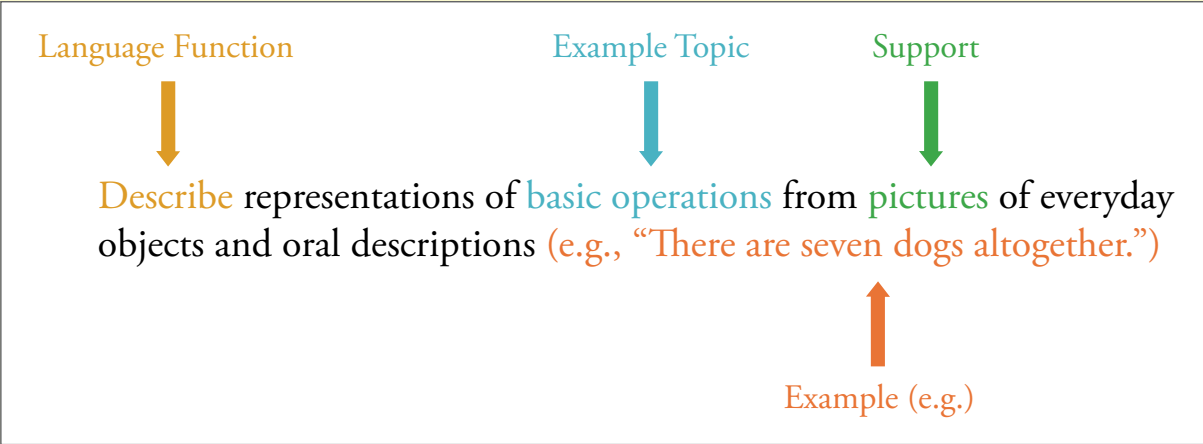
Language Function

Example Topic

Support

Describe representations of basic operations from pictures of everyday objects and oral descriptions (e.g., "There are seven dogs altogether.")

Example (e.g.)